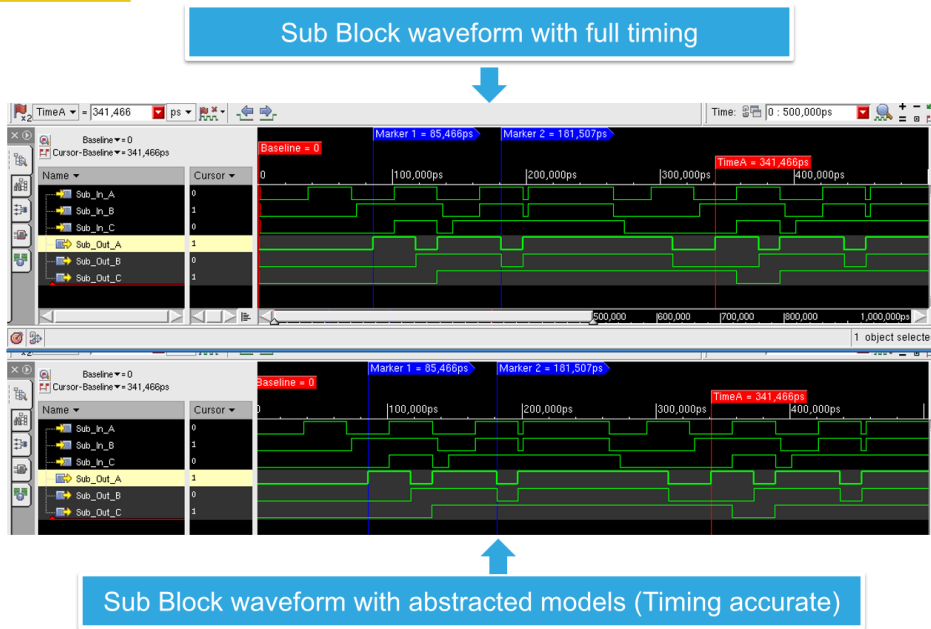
Sub Block waveform with full timing

x2 TimeA = 341,466 ps

Time: 0 : 500,000ps

Baseline = 0
Cursor-Baseline = 341,466ps

Baseline = 0

Marker 1 = 85,466ps
Marker 2 = 181,507ps

TimeA = 341,466ps

| Name | Cursor |
|---|---|
| Sub_In_A | 0 |
| Sub_In_B | 1 |
| Sub_In_C | 0 |
| Sub_Out_A | 1 |
| Sub_Out_B | 0 |
| Sub_Out_C | 1 |

0 100,000ps 200,000ps 300,000ps 400,000ps

500,000 600,000 700,000 800,000 1,000,000ps

1 object selecte

Baseline = 0
Cursor-Baseline = 341,466ps

Baseline = 0

Marker 1 = 85,466ps
Marker 2 = 181,507ps

TimeA = 341,466ps

| Name | Cursor |
|---|---|
| Sub_In_A | 0 |
| Sub_In_B | 1 |
| Sub_In_C | 0 |
| Sub_Out_A | 1 |
| Sub_Out_B | 0 |
| Sub_Out_C | 1 |

0 100,000ps 200,000ps 300,000ps 400,000ps

Sub Block waveform with abstracted models (Timing accurate)